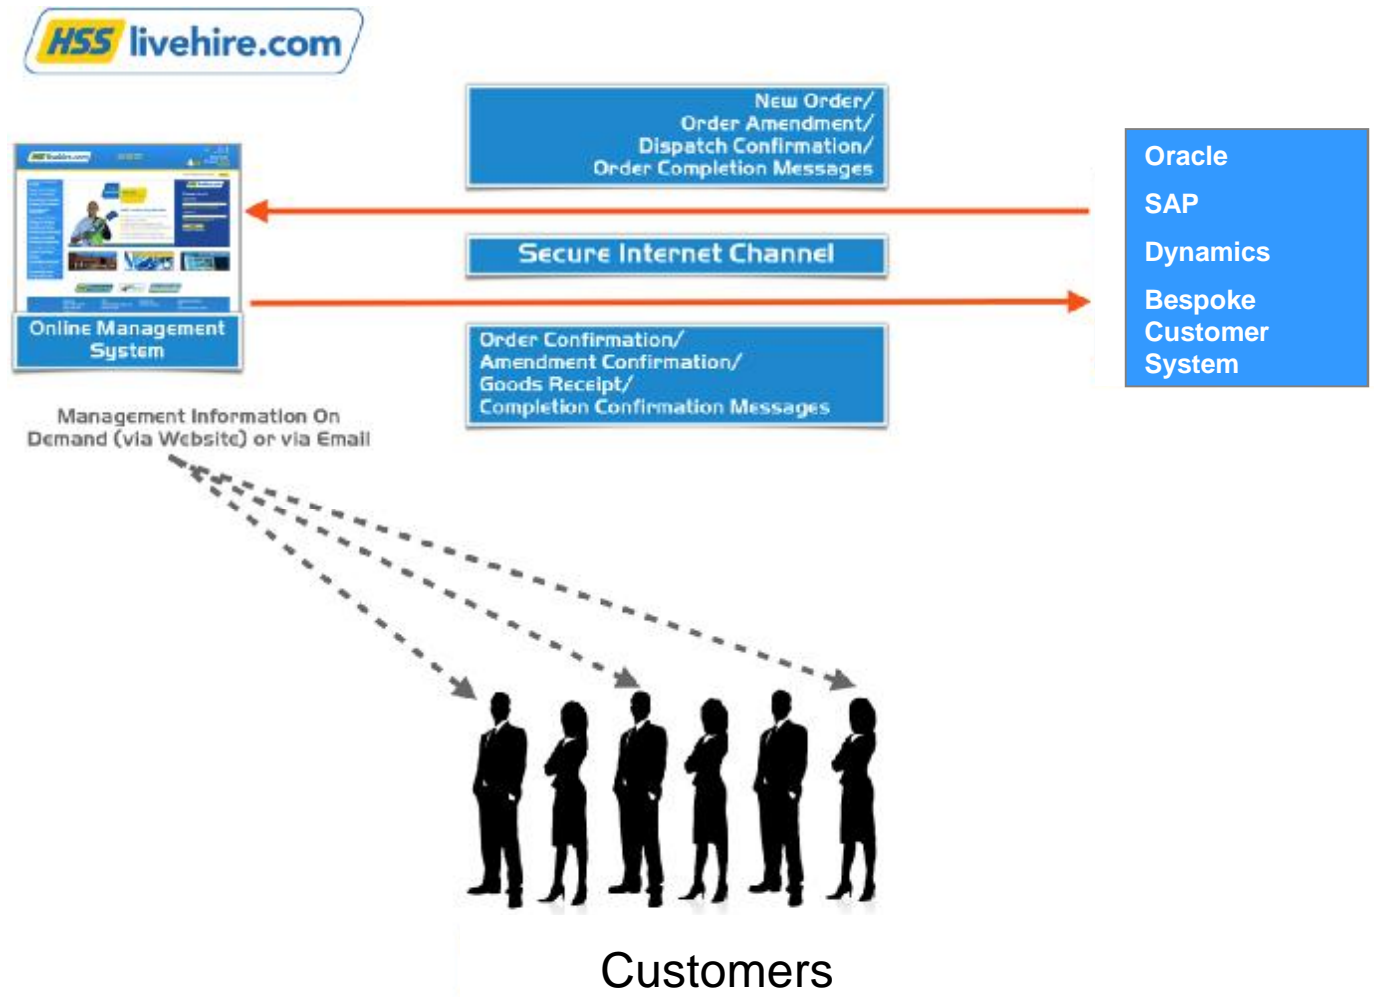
HSS livehire.com

New Order/
Order Amendment/
Dispatch Confirmation/
Order Completion Messages

Oracle
SAP
Dynamics
Bespoke Customer System

Secure Internet Channel

Online Management System

Order Confirmation/
Amendment Confirmation/
Goods Receipt/
Completion Confirmation Messages

Management Information On Demand (via Website) or via Email

Customers